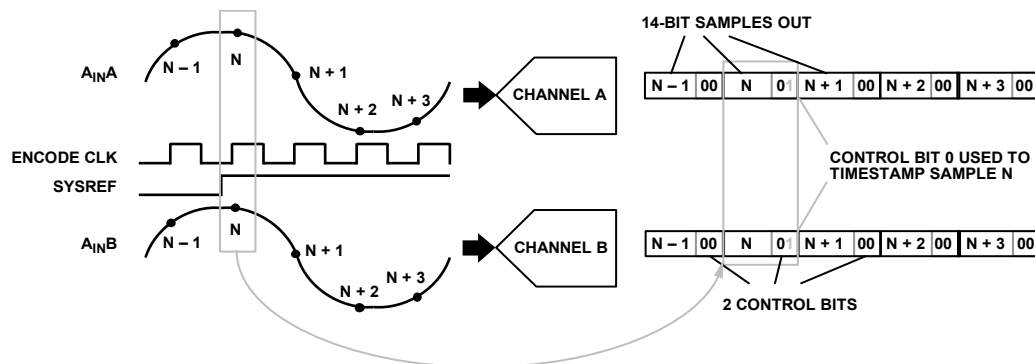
$A_{IN}A$

N – 1

N

N + 1

N + 2

N + 3

CHANNEL A

14-BIT SAMPLES OUT

| N – 1 | 00 | N | 01 | N + 1 | 00 | N + 2 | 00 | N + 3 | 00 |
|---|---|---|---|---|---|---|---|---|---|

ENCODE CLK

SYSREF

CONTROL BIT 0 USED TO TIMESTAMP SAMPLE N

$A_{IN}B$

N – 1

N

N + 1

N + 2

N + 3

CHANNEL B

| N – 1 | 00 | N | 01 | N + 1 | 00 | N + 2 | 00 | N + 3 | 00 |
|---|---|---|---|---|---|---|---|---|---|

2 CONTROL BITS